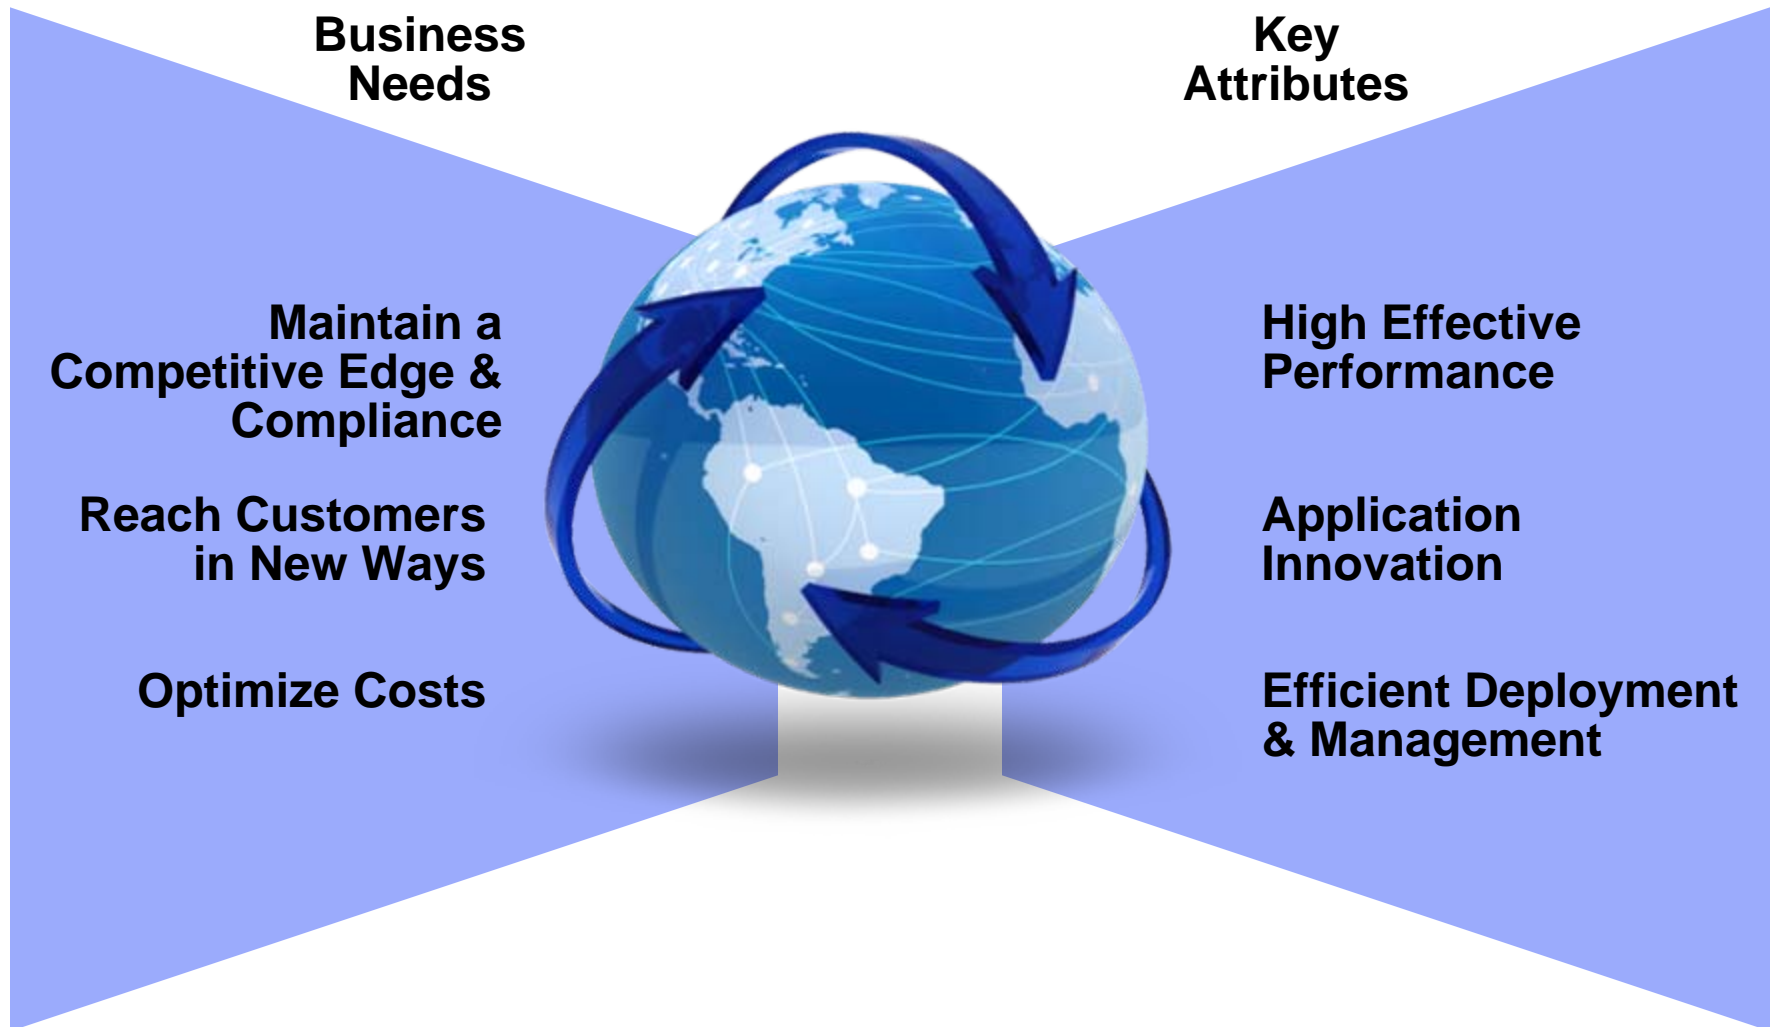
Business Needs

Maintain a Competitive Edge & Compliance

Reach Customers in New Ways

Optimize Costs

Key Attributes

High Effective Performance

Application Innovation

Efficient Deployment & Management